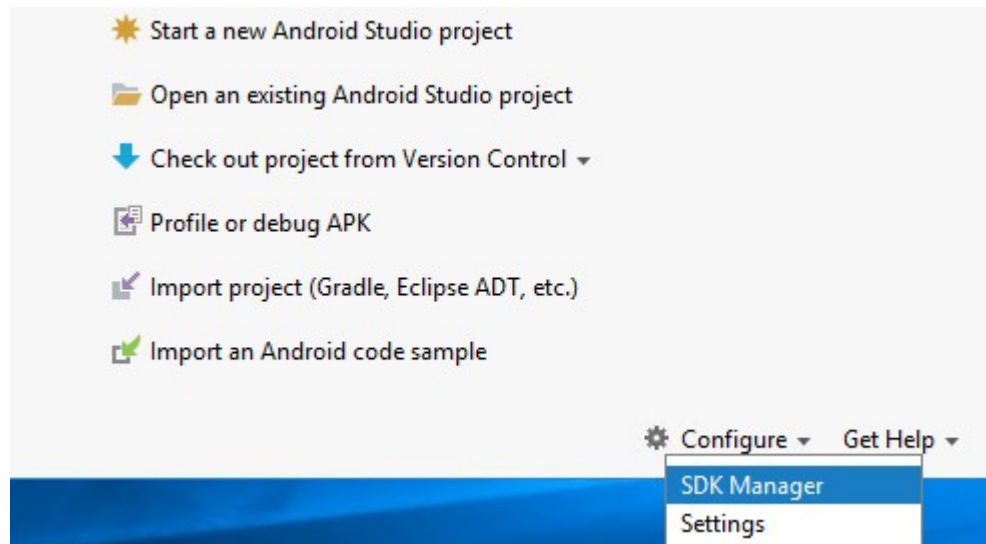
Start a new Android Studio project

Open an existing Android Studio project

Check out project from Version Control ▾

Profile or debug APK

Import project (Gradle, Eclipse ADT, etc.)

Import an Android code sample

Configure ▾ Get Help ▾

SDK Manager

Settings